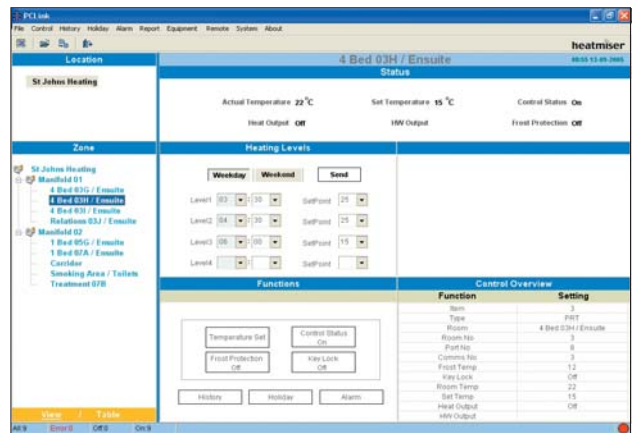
PCLink

File Control History Holiday Alarm Report Equipment Remote System About

heatmiser

Location

St Johns Heating

4 Bed 03H / Ensuite

08:55 13-09-2005

Status

Actual Temperature 22 °C

Set Temperature 15 °C

Control Status On

Heat Output Off

HW Output

Frost Protection Off

Zone

St Johns Heating
Manifold 01
4 Bed 03G / Ensuite
4 Bed 03H / Ensuite
4 Bed 03I / Ensuite
Relations 03J / Ensuite
Manifold 02
1 Bed 05G / Ensuite
1 Bed 07A / Ensuite
Corridor
Smoking Area / Toilets
Treatment 07B

Heating Levels

Weekday Weekend Send

Level1 03 : 30 SetPoint 25
Level2 04 : 30 SetPoint 25
Level3 08 : 00 SetPoint 15
Level4 : SetPoint

Functions

Temperature Set
Control Status On
Frost Protection Off
Key Lock Off

History Holiday Alarm

Control Overview

| Function | Setting |
|---|---|
| Item | 3 |
| Type | PRT |
| Room | 4 Bed 03H / Ensuite |
| Room No | 3 |
| Port No | 8 |
| Comms No | 3 |
| Frost Temp | 12 |
| Key Lock | Off |
| Room Temp | 22 |
| Set Temp | 15 |
| Heat Output | Off |
| HW Output | |

View / Table

All 9 Error 0 Off 0 On 9